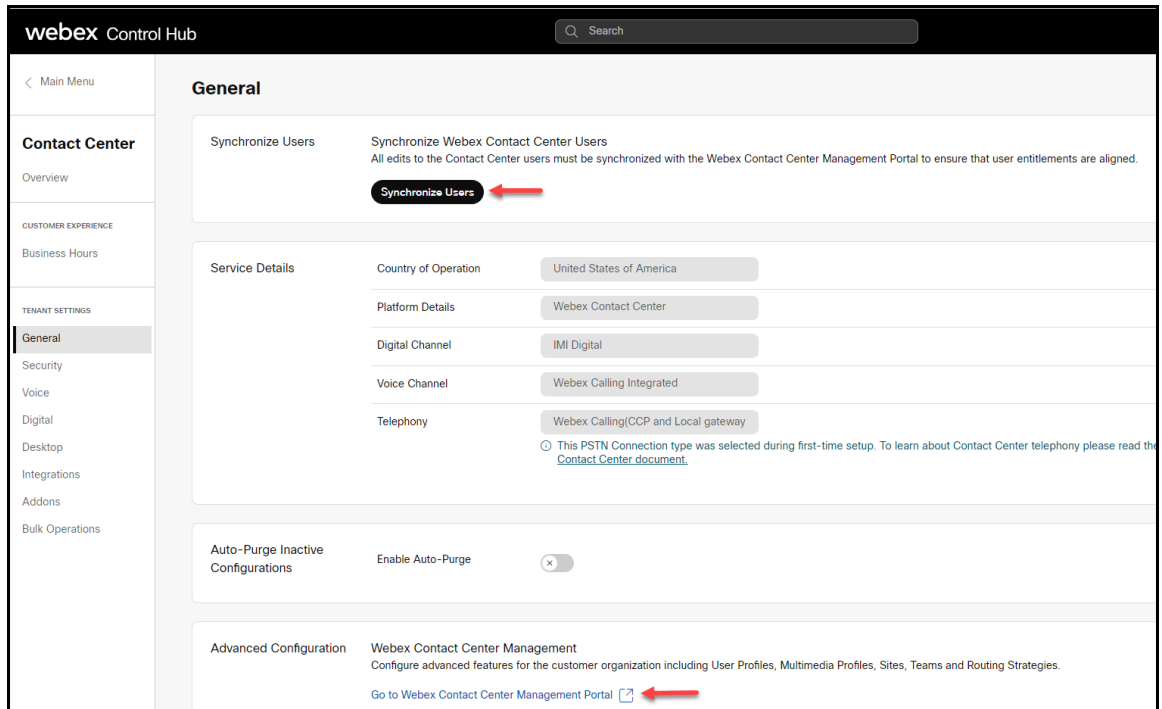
webex Control Hub

Search

Main Menu

Contact Center

Overview

CUSTOMER EXPERIENCE

Business Hours

TENANT SETTINGS

General

Security

Voice

Digital

Desktop

Integrations

Addons

Bulk Operations

General

Synchronize Users

Synchronize Webex Contact Center Users

All edits to the Contact Center users must be synchronized with the Webex Contact Center Management Portal to ensure that user entitlements are aligned.

Synchronize Users

Service Details

| Country of Operation | United States of America |
|---|---|
| Platform Details | Webex Contact Center |
| Digital Channel | IMI Digital |
| Voice Channel | Webex Calling Integrated |
| Telephony | Webex Calling(CCP and Local gateway |

This PSTN Connection type was selected during first-time setup. To learn about Contact Center telephony please read th Contact Center document.

Auto-Purge Inactive Configurations

Enable Auto-Purge

Advanced Configuration

Webex Contact Center Management

Configure advanced features for the customer organization including User Profiles, Multimedia Profiles, Sites, Teams and Routing Strategies.

Go to Webex Contact Center Management Portal